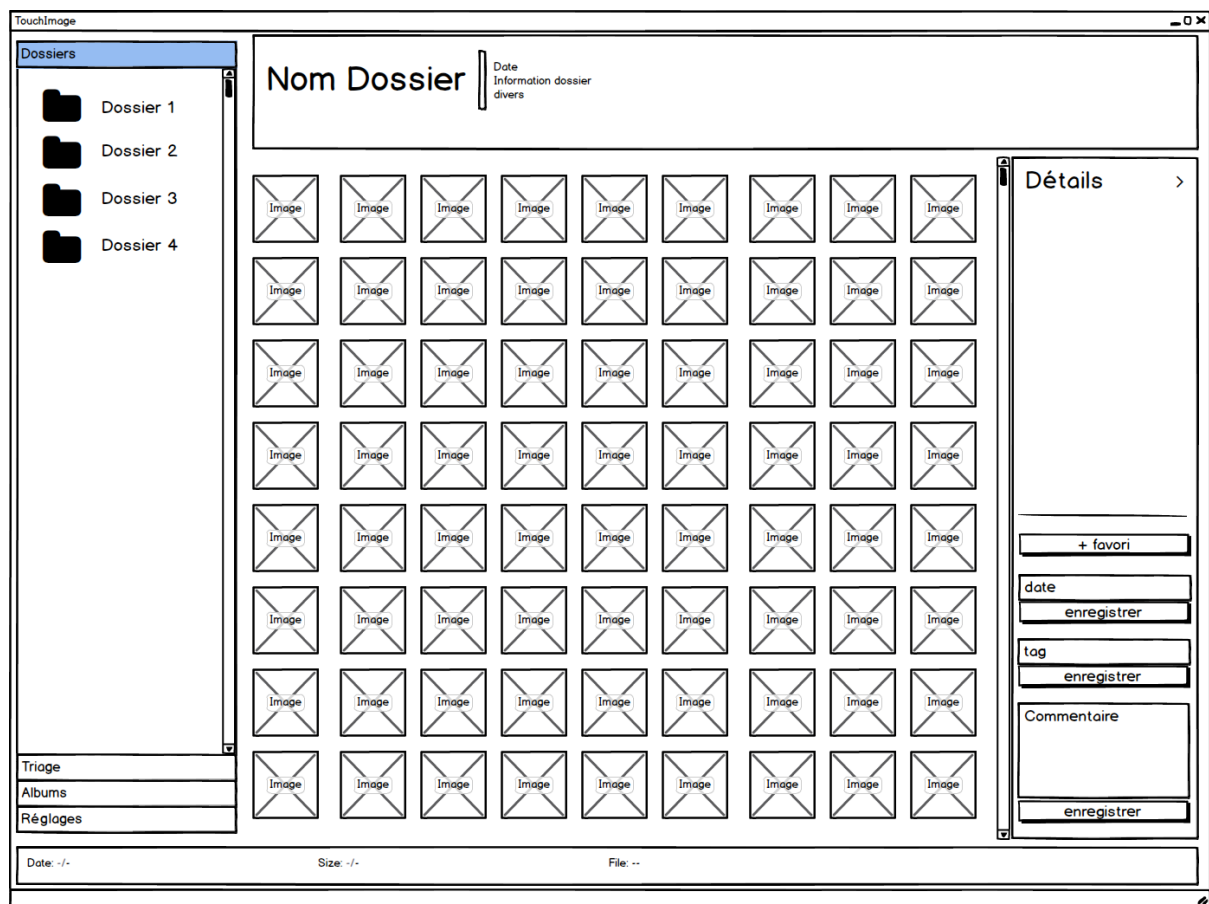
TouchImage

Dossiers

Dossier 1

Dossier 2

Dossier 3

Dossier 4

Triage

Albums

Réglages

Nom Dossier

Date
Information dossier
divers

Image Image Image Image Image Image Image Image Image
Image Image Image Image Image Image Image Image Image
Image Image Image Image Image Image Image Image Image
Image Image Image Image Image Image Image Image Image
Image Image Image Image Image Image Image Image Image
Image Image Image Image Image Image Image Image Image
Image Image Image Image Image Image Image Image Image
Image Image Image Image Image Image Image Image Image

Détails >

+ favori

date

enregistrer

tag

enregistrer

Commentaire

enregistrer

Date: -/-

Size: -/-

File: --